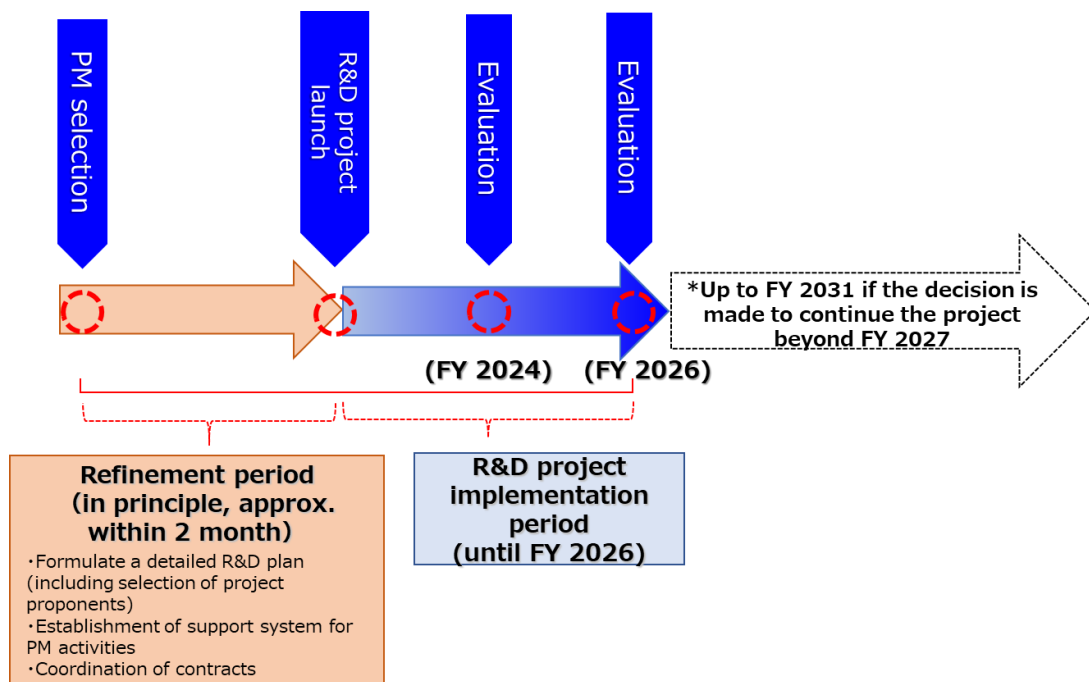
PM selection

R&D project launch

Evaluation

Evaluation

*Up to FY 2031 if the decision is made to continue the project beyond FY 2027

(FY 2024)

(FY 2026)

Refinement period (in principle, approx. within 2 month)

・Formulate a detailed R&D plan (including selection of project proponents)
・Establishment of support system for PM activities
・Coordination of contracts

R&D project implementation period (until FY 2026)